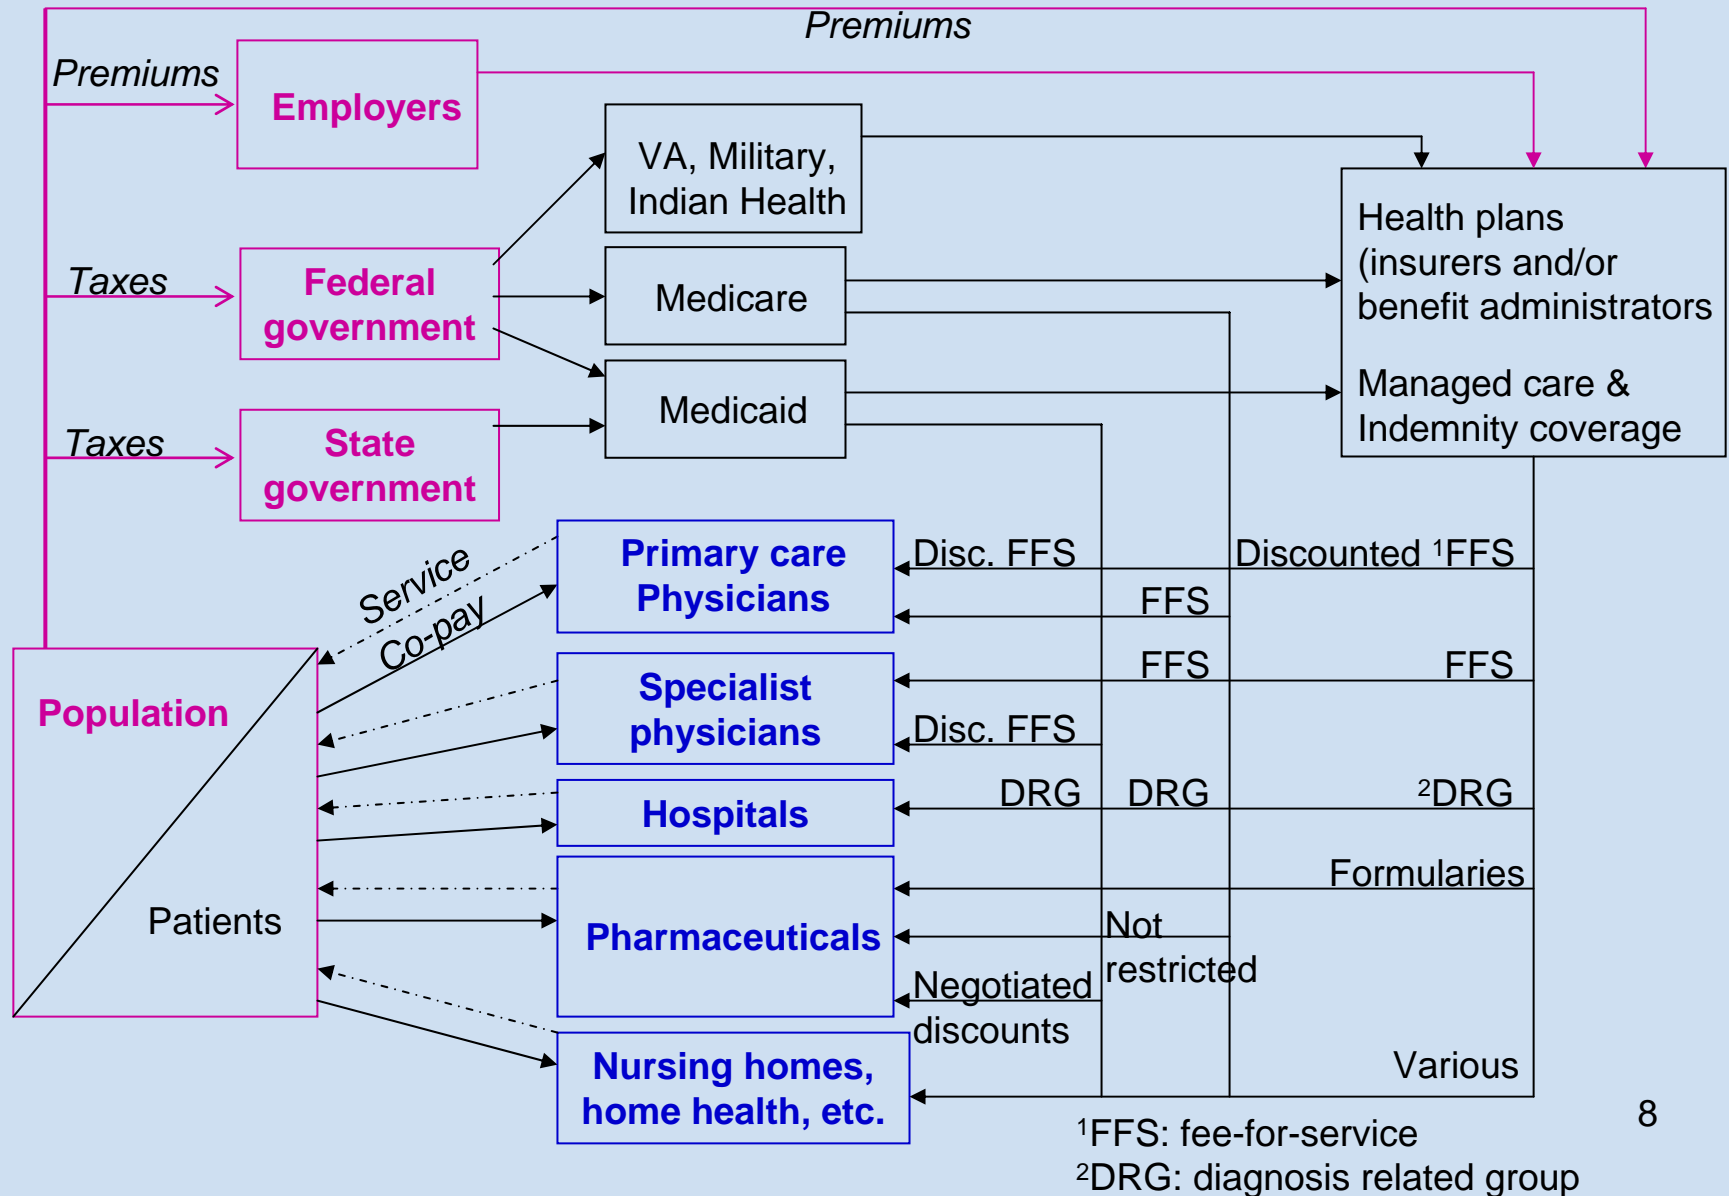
Premiums

Premiums

Employers

VA, Military, Indian Health

Health plans (insurers and/or benefit administrators

Managed care & Indemnity coverage

Taxes

Federal government

Medicare

Medicaid

Taxes

State government

Service

Co-pay

Primary care Physicians

Disc. FFS

Discounted $^1$FFS

FFS

Population

Specialist physicians

FFS

FFS

Disc. FFS

Hospitals

DRG

DRG

$^2$DRG

Formularies

Patients

Pharmaceuticals

Not restricted

Negotiated discounts

Nursing homes, home health, etc.

Various

8

$^1$FFS: fee-for-service

$^2$DRG: diagnosis related group